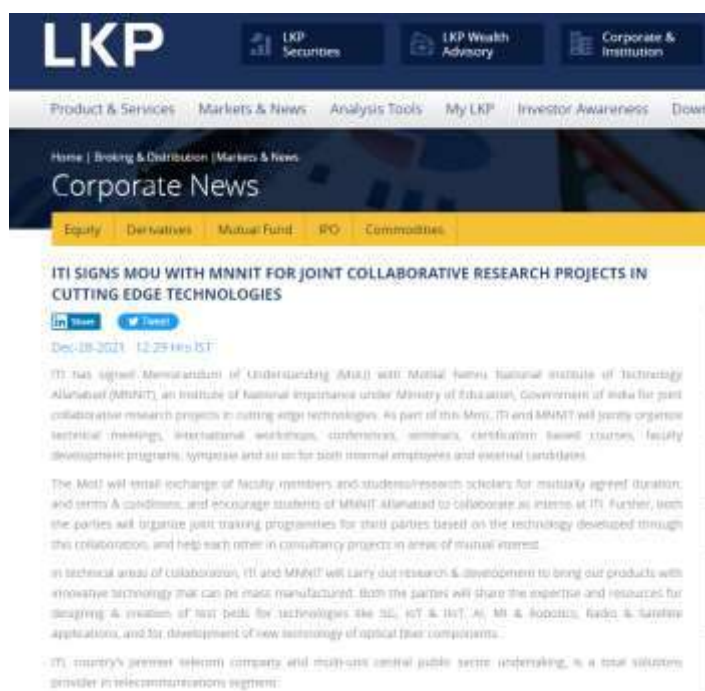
LKP

LKP Securities

LKP Wealth Advisory

Corporate & Institution

Product & Services Markets & News Analysis Tools My LKP Investor Awareness Dow

Home | Broking & Distribution | Markets & News

Corporate News

Equity Derivatives Mutual Fund IPO Commodities

ITI SIGNS MOU WITH MNNIT FOR JOINT COLLABORATIVE RESEARCH PROJECTS IN CUTTING EDGE TECHNOLOGIES

in Share Tweet

Dec-28-2021 12:29 Hrs IST

ITI has signed Memorandum of Understanding (MoU) with Motilal Nehru National Institute of Technology Allahabad (MNNIT), an Institute of National Importance under Ministry of Education, Government of India for joint collaborative research projects in cutting edge technologies. As part of this Mou, ITI and MNNIT will jointly organize technical meetings, international workshops, conferences, seminars, certification based courses, faculty development programs, symposia and so on for both internal employees and external candidates.

The MoU will entail exchange of faculty members and students/research scholars for mutually agreed duration, and terms & conditions, and encourage students of MNNIT Allahabad to collaborate as interns at ITI. Further, both the parties will organize joint training programmes for third parties based on the technology developed through this collaboration, and help each other in consultancy projects in areas of mutual interest.

In technical areas of collaboration, ITI and MNNIT will carry out research & development to bring out products with innovative technology that can be mass manufactured. Both the parties will share the expertise and resources for designing & creation of test beds for technologies like 5G, IoT & IIoT, AI, ML & Robotics, Radio & Satellite applications, and for development of new technology of optical fiber components.

ITI, country's premier telecom company and multi-unit central public sector undertaking, is a total solutions provider in telecommunications segment.